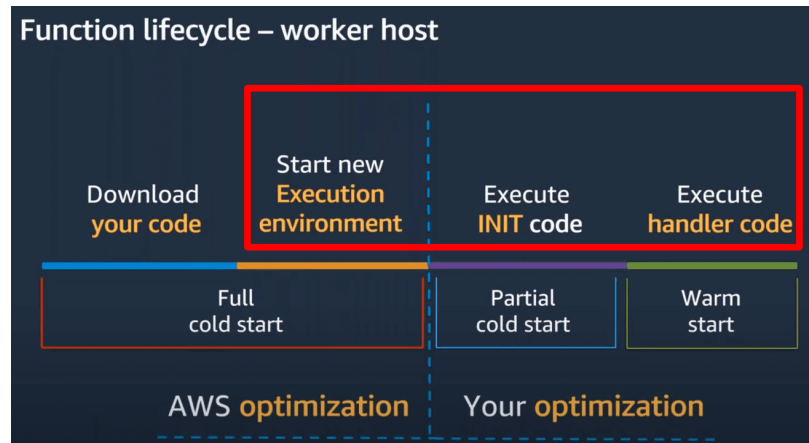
Function lifecycle – worker host

Download your code

Start new Execution environment

Execute INIT code

Execute handler code

Full cold start

Partial cold start

Warm start

AWS optimization

Your optimization